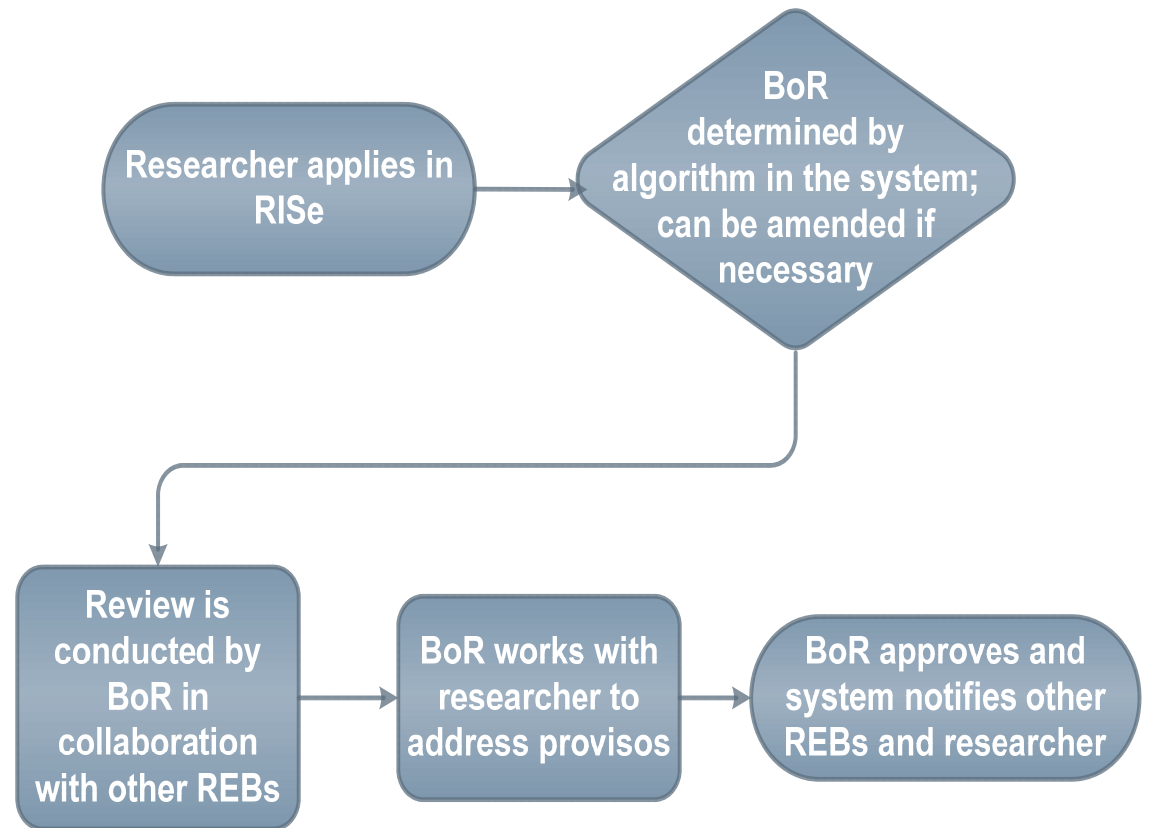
Researcher applies in RISe

BoR determined by algorithm in the system; can be amended if necessary

Review is conducted by BoR in collaboration with other REBs

BoR works with researcher to address provisos

BoR approves and system notifies other REBs and researcher